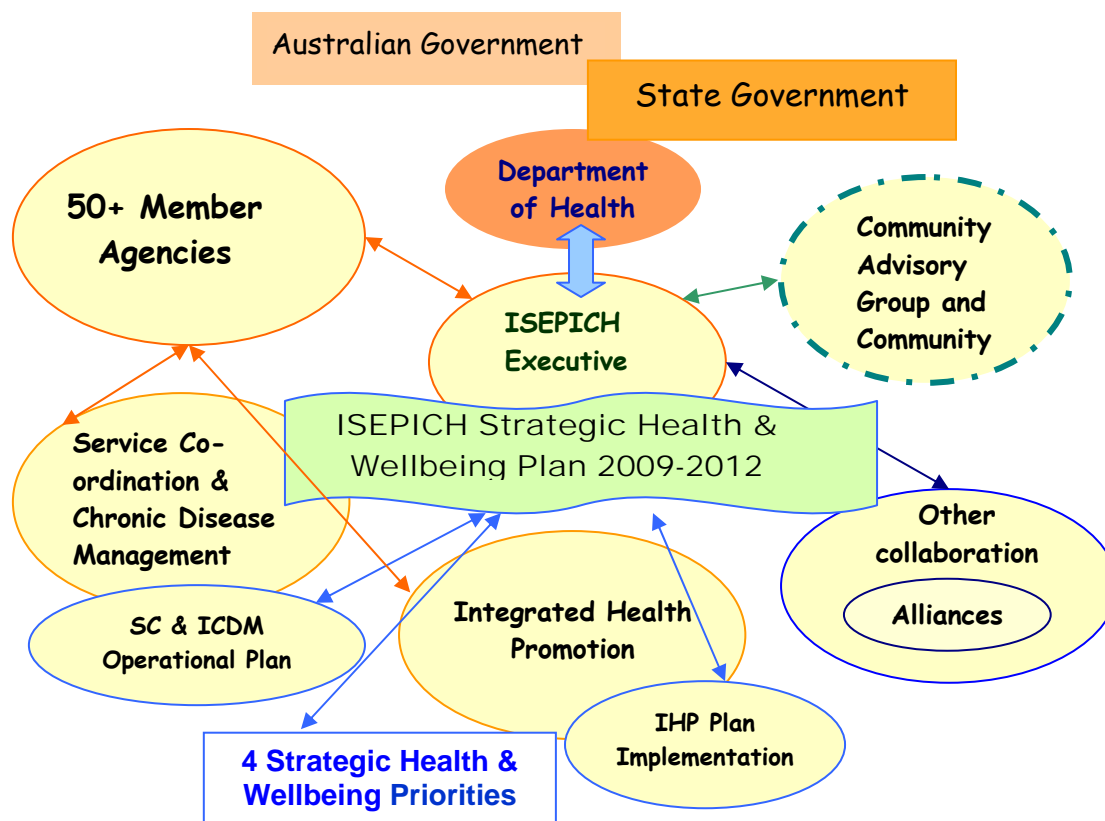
Australian Government

State Government

Department of Health

50+ Member Agencies

Community Advisory Group and Community

ISEPICH Executive

ISEPICH Strategic Health & Wellbeing Plan 2009-2012

Service Co-ordination & Chronic Disease Management

Other collaboration

Alliances

SC & ICDM Operational Plan

Integrated Health Promotion

IHP Plan Implementation

4 Strategic Health & Wellbeing Priorities